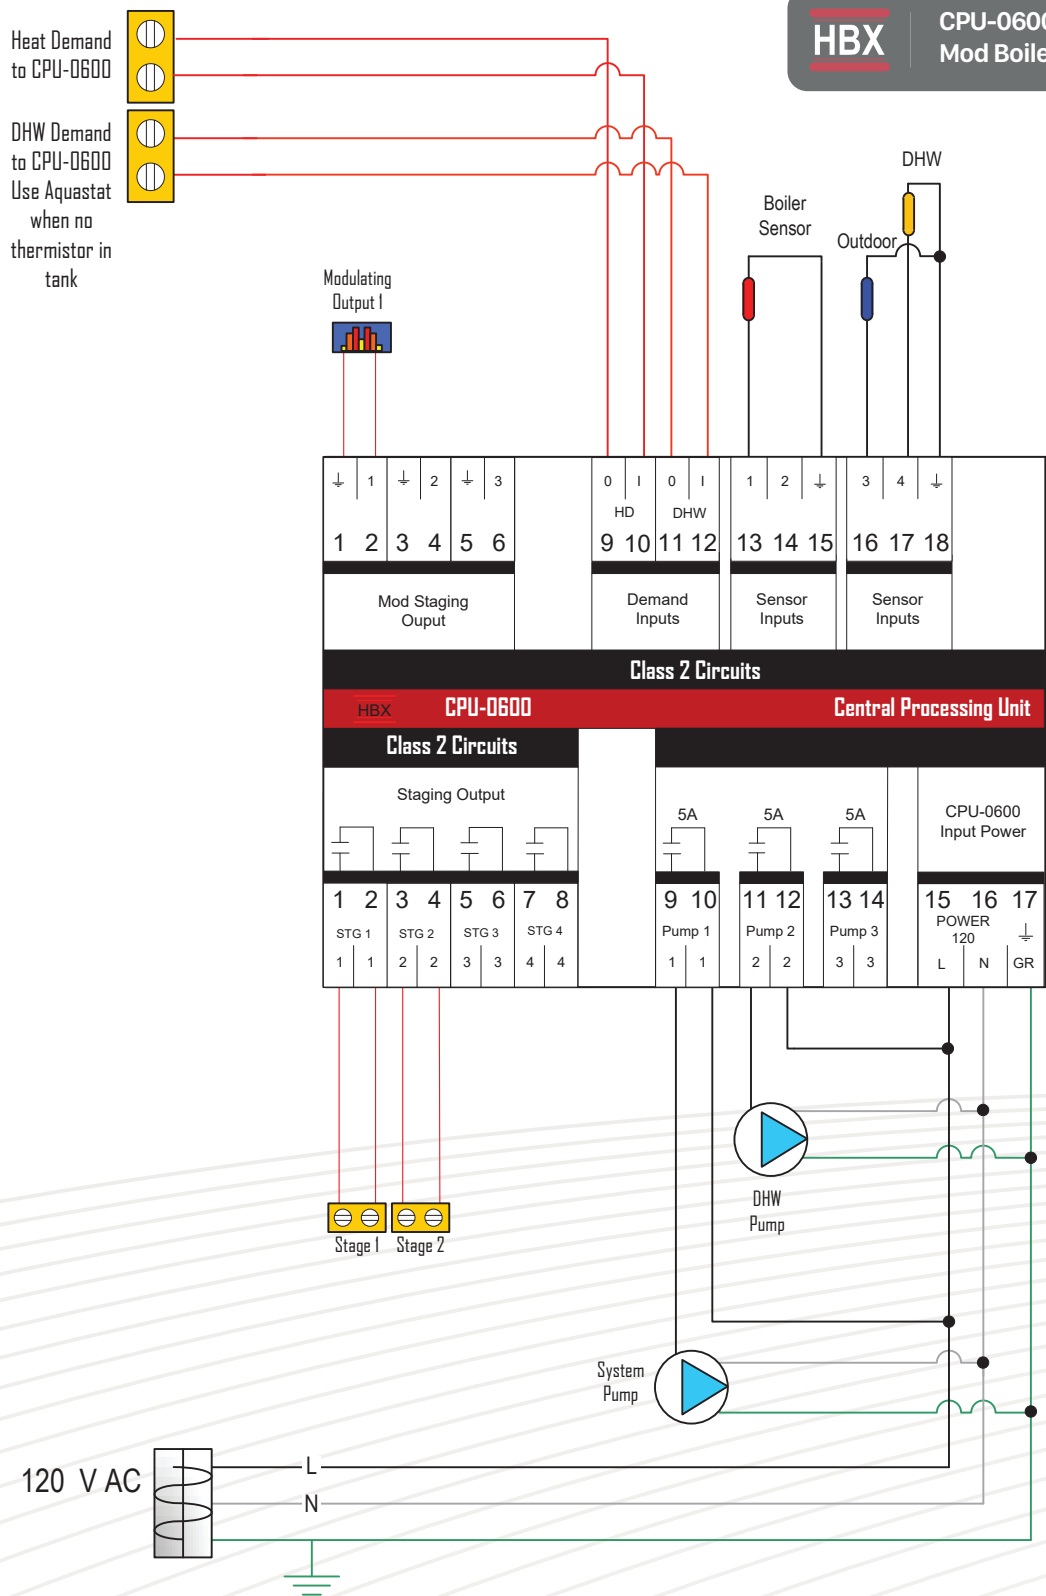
HBX
CPU-060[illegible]
Mod Boile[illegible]

Heat Demand to CPU-0600

DHW Demand to CPU-0600 Use Aquastat when no thermistor in tank

Modulating Output 1

Boiler Sensor

Outdoor

DHW

⏚ 1 ⏚ 2 ⏚ 3
1 2 3 4 5 6
Mod Staging Ouput

0 I 0 I
HD DHW
9 10 11 12
Demand Inputs

1 2 ⏚
13 14 15
Sensor Inputs

3 4 ⏚
16 17 18
Sensor Inputs

Class 2 Circuits

HBX CPU-0600 Central Processing Unit

Class 2 Circuits

Staging Output

5A 5A 5A

CPU-0600 Input Power

1 2 3 4 5 6 7 8
STG 1 STG 2 STG 3 STG 4
1 1 2 2 3 3 4 4

9 10 11 12 13 14
Pump 1 Pump 2 Pump 3
1 1 2 2 3 3

15 16 17
POWER 120 ⏚
L N GR

DHW Pump

Stage 1 Stage 2

System Pump

120 V AC

L
N